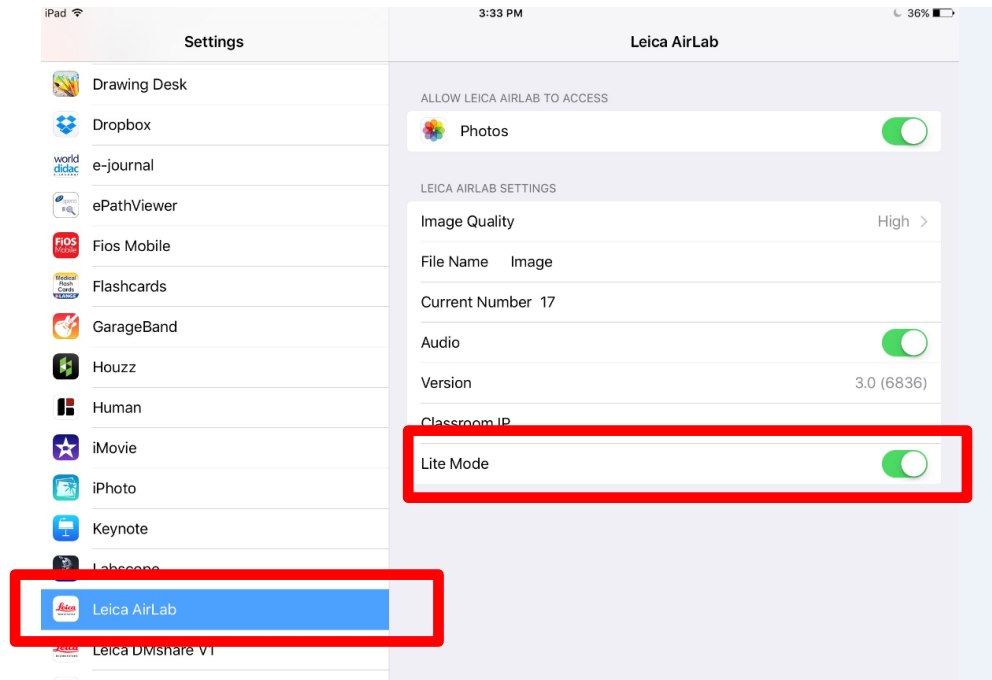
iPad
3:33 PM
36%

Settings

Drawing Desk
Dropbox
world didac
e-journal
ePathViewer
FiOS Mobile
Fios Mobile
Medical Flash Cards
Flashcards
GarageBand
Houzz
Human
iMovie
iPhoto
Keynote
Labscope
Leica
Leica AirLab
Leica
Leica DMshare V1

Leica AirLab

ALLOW LEICA AIRLAB TO ACCESS
Photos

LEICA AIRLAB SETTINGS
Image Quality High
File Name Image
Current Number 17
Audio
Version 3.0 (6836)
Classroom IP
Lite Mode